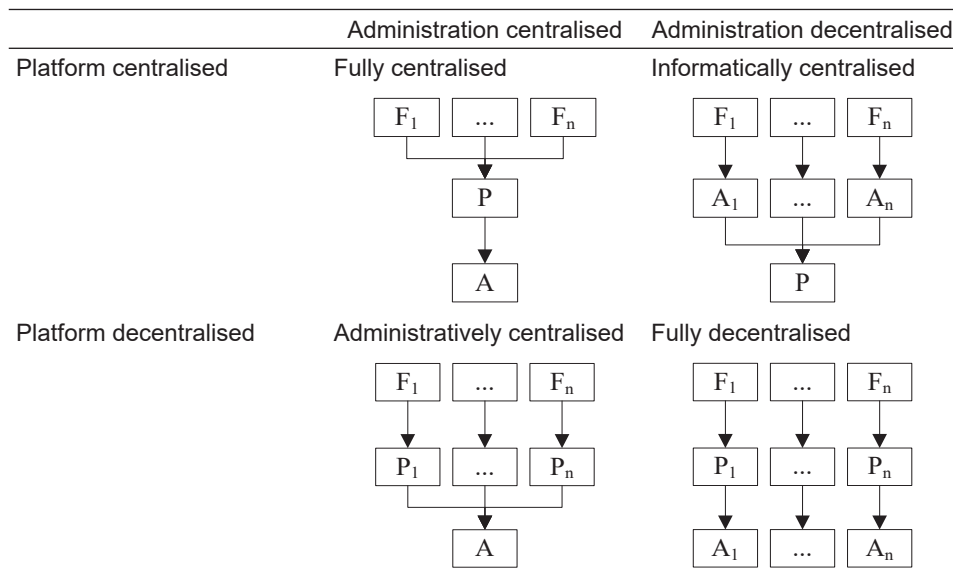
| | Administration centralised | Administration decentralised |
|---|---|---|
| Platform centralised | Fully centralised | Informatically centralised |
| Platform decentralised | Administratively centralised | Fully decentralised |

$F_1$ ... $F_n$

P

A

$F_1$ ... $F_n$

$A_1$ ... $A_n$

P

$F_1$ ... $F_n$

$P_1$ ... $P_n$

A

$F_1$ ... $F_n$

$P_1$ ... $P_n$

$A_1$ ... $A_n$